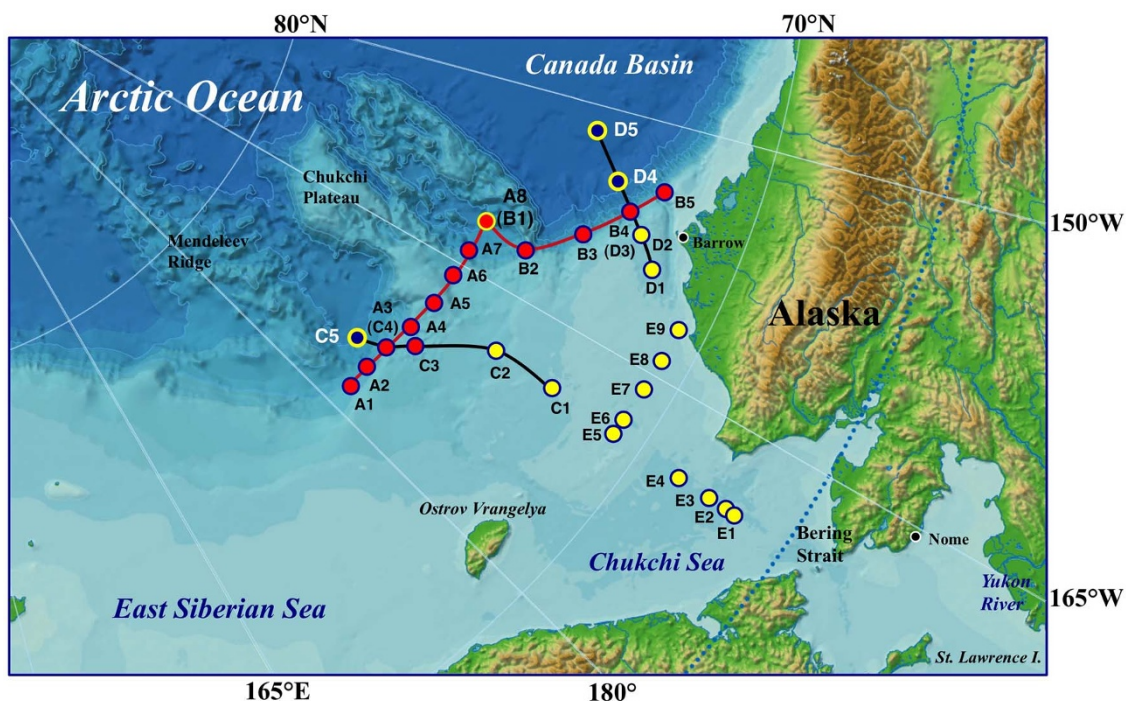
80°N
70°N
Canada Basin
Arctic Ocean
D5
D4
Chukchi Plateau
A8 (B1)
B5
150°W
B4 (D3)
D2
Barrow
Mendeleev Ridge
A7
B2
B3
A6
D1
A5
A3 (C4)
A4
Alaska
E9
C5
E8
C3
C2
A2
E7
A1
C1
E6
E5
E4
E3
E2
E1
Ostrov Vrangelya
Bering Strait
Nome
Chukchi Sea
Yukon River
165°W
East Siberian Sea
St. Lawrence I.
165°E
180°